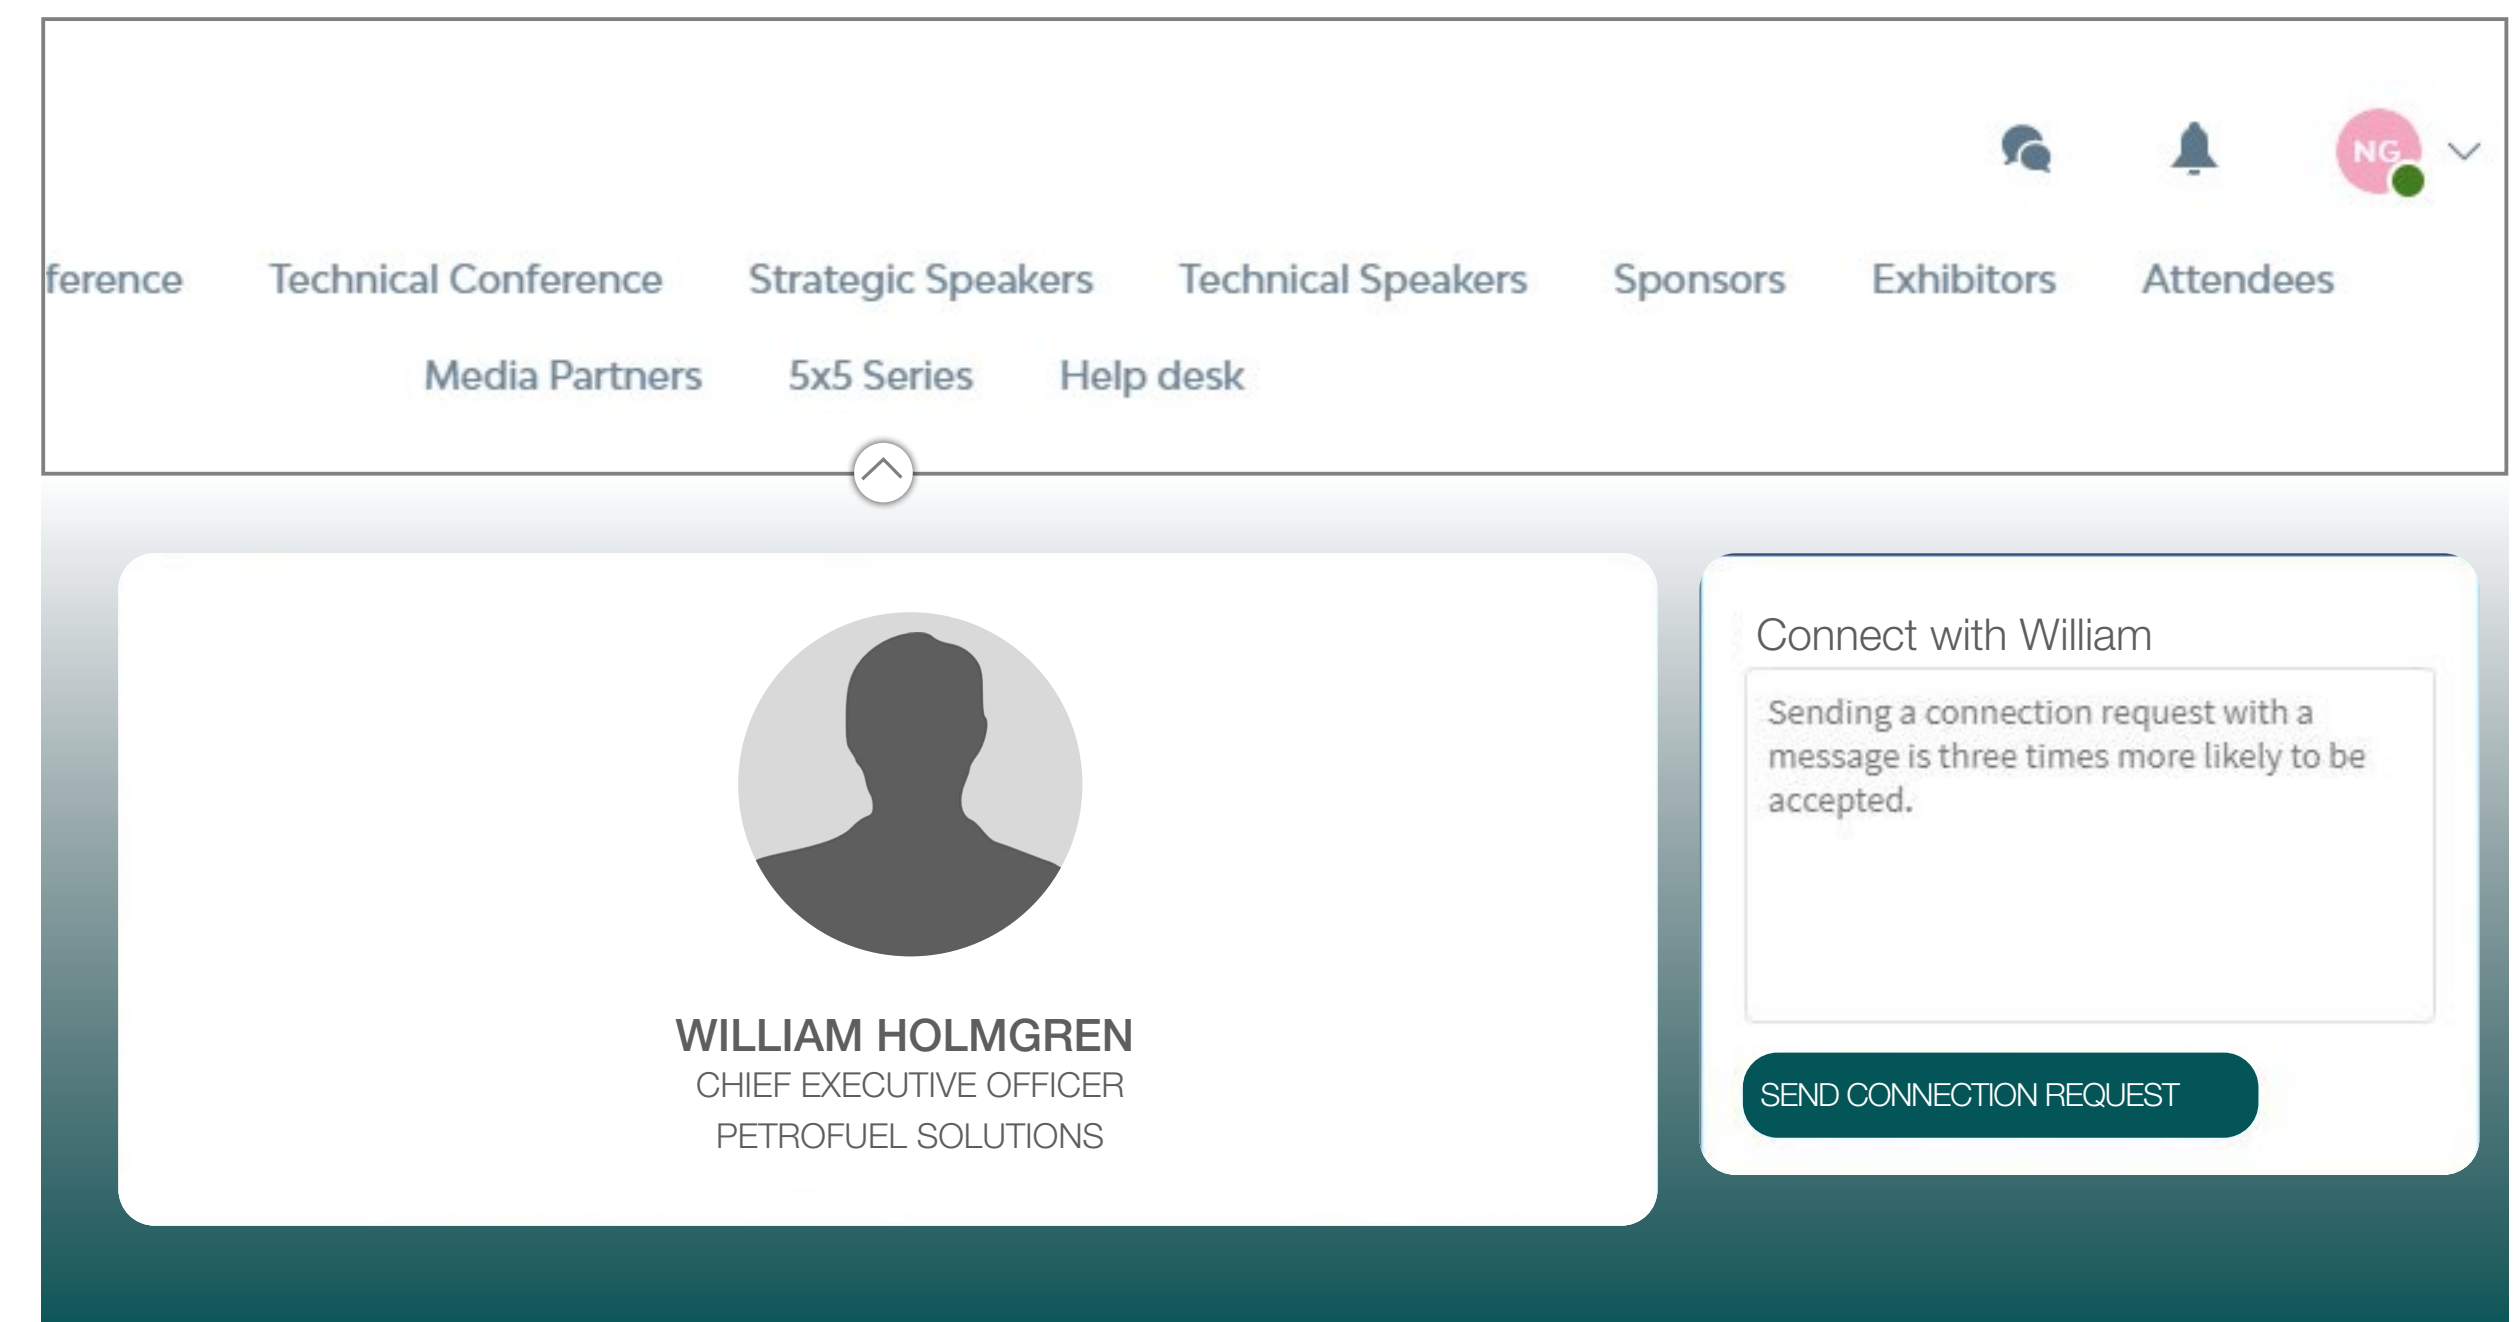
NG

ference Technical Conference Strategic Speakers Technical Speakers Sponsors Exhibitors Attendees

Media Partners 5x5 Series Help desk

WILLIAM HOLMGREN
CHIEF EXECUTIVE OFFICER
PETROFUEL SOLUTIONS

Connect with William

Sending a connection request with a message is three times more likely to be accepted.

SEND CONNECTION REQUEST